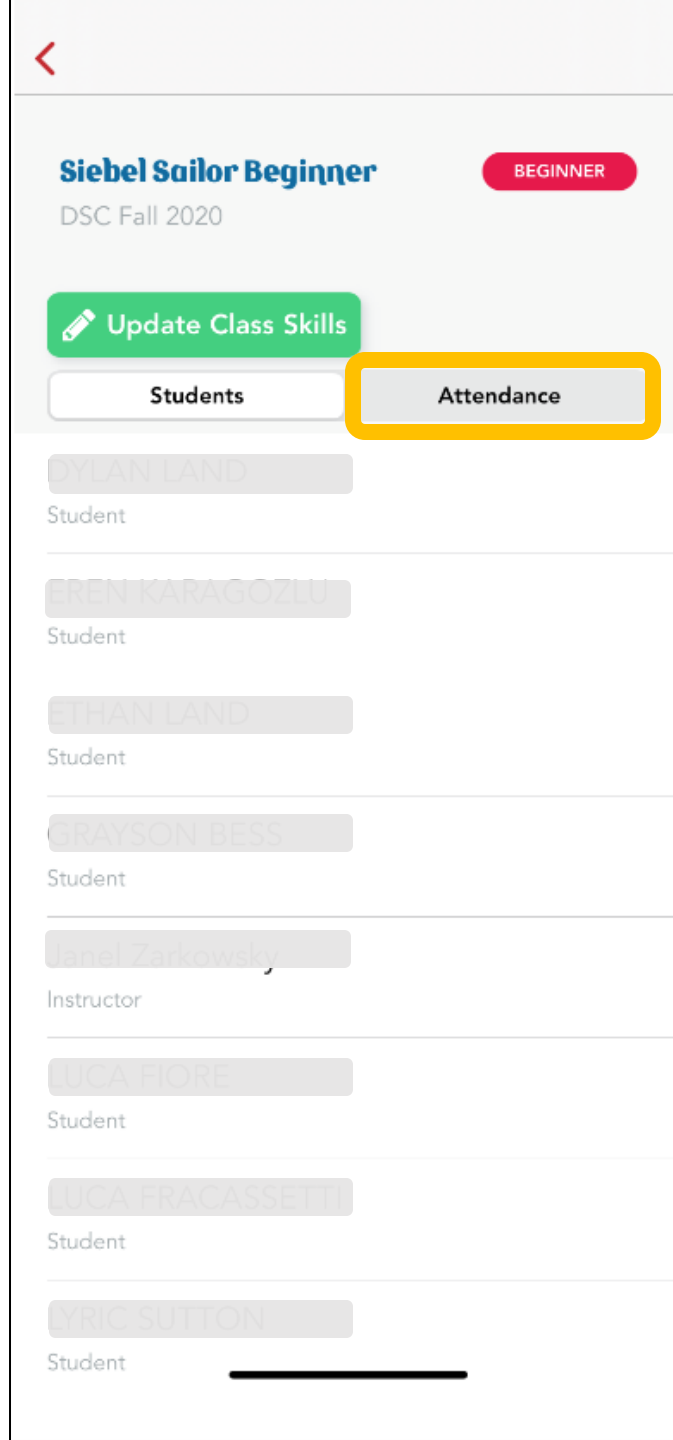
Siebel Sailor Beginner

BEGINNER

DSC Fall 2020

Update Class Skills

Students

Attendance

DYLAN LAND
Student

EREN KARAGOZLU
Student

ETHAN LAND
Student

GRAYSON BESS
Student

Janel Zarkowsky
Instructor

LUCA FIORE
Student

LUCA FRACASSETTI
Student

LYRIC SUTTON
Student